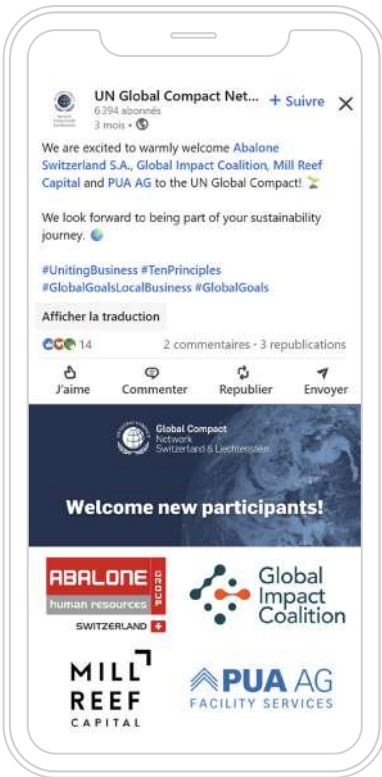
UN Global Compact Net... + Suivre ✕
6394 abonnés
3 mois •

We are excited to warmly welcome Abalone Switzerland S.A., Global Impact Coalition, Mill Reef Capital and PUA AG to the UN Global Compact!

We look forward to being part of your sustainability journey.

#UnitingBusiness #TenPrinciples #GlobalGoalsLocalBusiness #GlobalGoals

Afficher la traduction

14 2 commentaires • 3 republications

J'aime Commenter Republier Envoyer

Global Compact Network Switzerland & Liechtenstein

Welcome new participants!

ABALONE GROUP human resources SWITZERLAND

Global Impact Coalition

MILL REEF CAPITAL

PUA AG FACILITY SERVICES